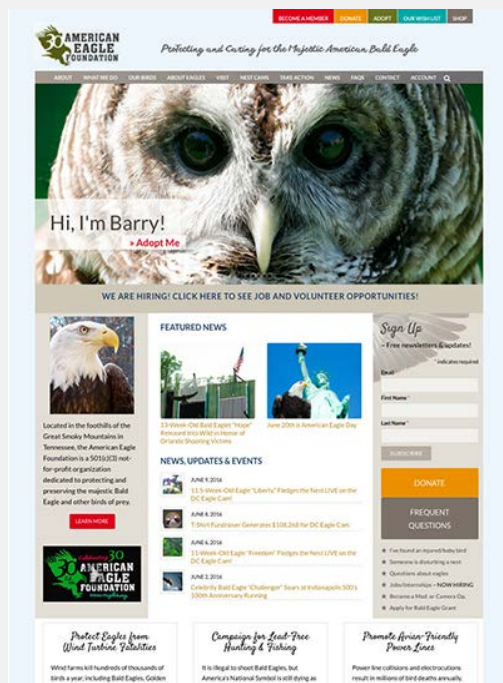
BECOME A MEMBER | DONATE | ADOPT | OUR WISH LIST | SHOP

AMERICAN EAGLE FOUNDATION

Protecting and Caring for the Majestic American Bald Eagle

ABOUT | WHAT WE DO | OUR BIRDS | ABOUT EAGLES | VISIT | NEST CAMS | TAKE ACTION | NEWS | FAQS | CONTACT | ACCOUNT

Hi, I'm Barry!

> Adopt Me

WE ARE HIRING! CLICK HERE TO SEE JOB AND VOLUNTEER OPPORTUNITIES!

Located in the foothills of the Great Smoky Mountains in Tennessee, the American Eagle Foundation is a 501(c)(3) not-for-profit organization dedicated to protecting and preserving the majestic Bald Eagle and other birds of prey.

LEARN MORE

Celebrating 30 AMERICAN EAGLE FOUNDATION

FEATURED NEWS

13-Week-Old Bald Eagle "Hope" Released into Wild in Honor of Orlando Shooting Victims

June 20th is American Eagle Day

NEWS, UPDATES & EVENTS

JUNE 9, 2016
11.5-Week-Old Bald Eagle "Liberty" Fledges the Nest LIVE on the DC Eagle Cam!

JUNE 8, 2016
T-Shirt Fundraiser Generates $108,268 for DC Eagle Cam!

JUNE 6, 2016
11-Week-Old Bald Eagle "Freedom" Fledges the Nest LIVE on the DC Eagle Cam!

JUNE 2, 2016
Celebrity Bald Eagle "Challenger" Soars at Indianapolis 500's 100th Anniversary Running

Sign Up
~ Free newsletters & updates!
* indicates required
Email *
First Name *
Last Name *
SUBSCRIBE

DONATE

FREQUENT QUESTIONS

I've found an injured/baby bird
Someone is disturbing a nest
Questions about eagles
Jobs/Internships – NOW HIRING
Become a Mod. or Camera Op.
Apply for Bald Eagle Grant

Protect Eagles from Wind Turbine Fatalities
Wind farms kill hundreds of thousands of birds a year, including Bald Eagles, Golden

Campaign for Lead-Free Hunting & Fishing
It is illegal to shoot Bald Eagles, but America's National Symbol is still dying as

Promote Avian-Friendly Power Lines
Power line collisions and electrocutions result in millions of bird deaths annually.